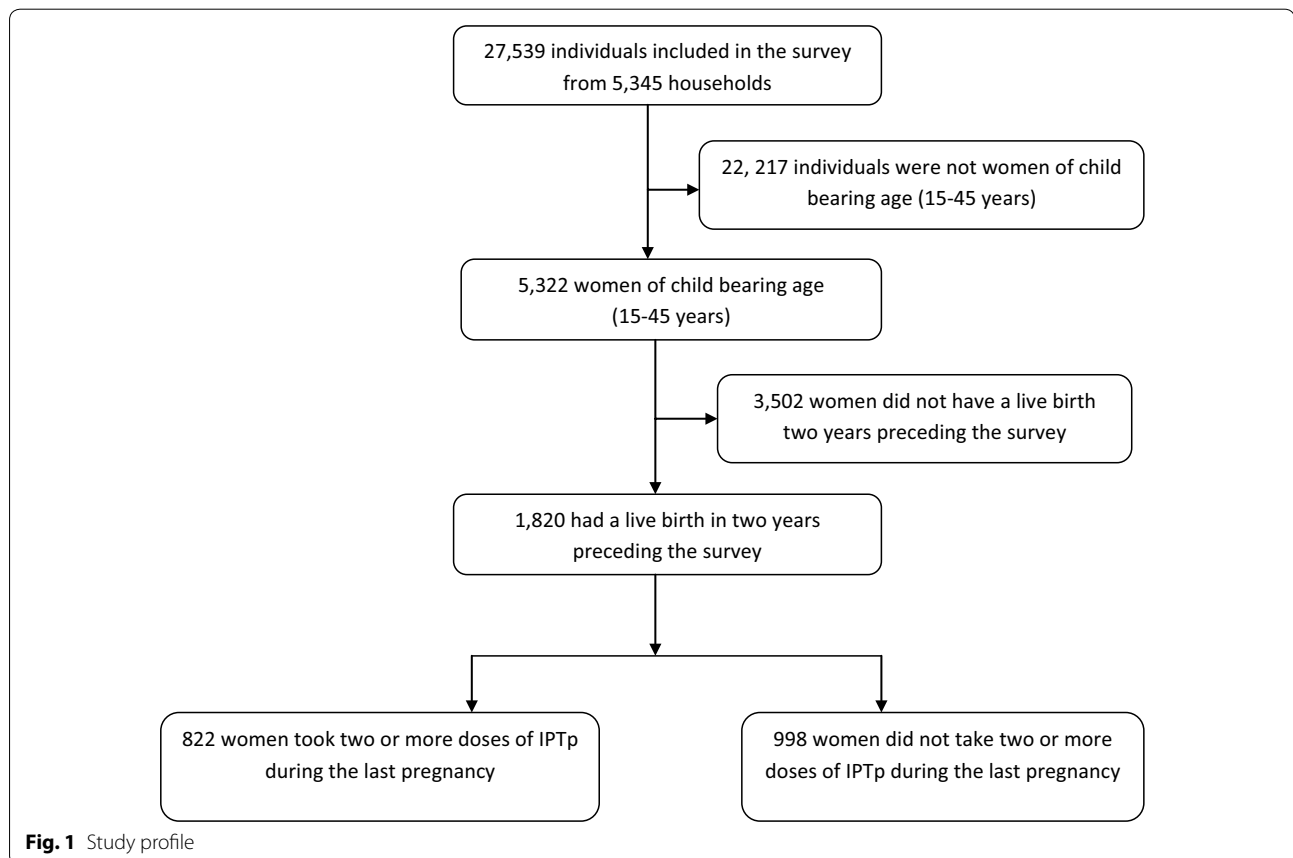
27,539 individuals included in the survey from 5,345 households

22, 217 individuals were not women of child bearing age (15-45 years)

5,322 women of child bearing age (15-45 years)

3,502 women did not have a live birth two years preceding the survey

1,820 had a live birth in two years preceding the survey

822 women took two or more doses of IPTp during the last pregnancy

998 women did not take two or more doses of IPTp during the last pregnancy

**Fig. 1** Study profile